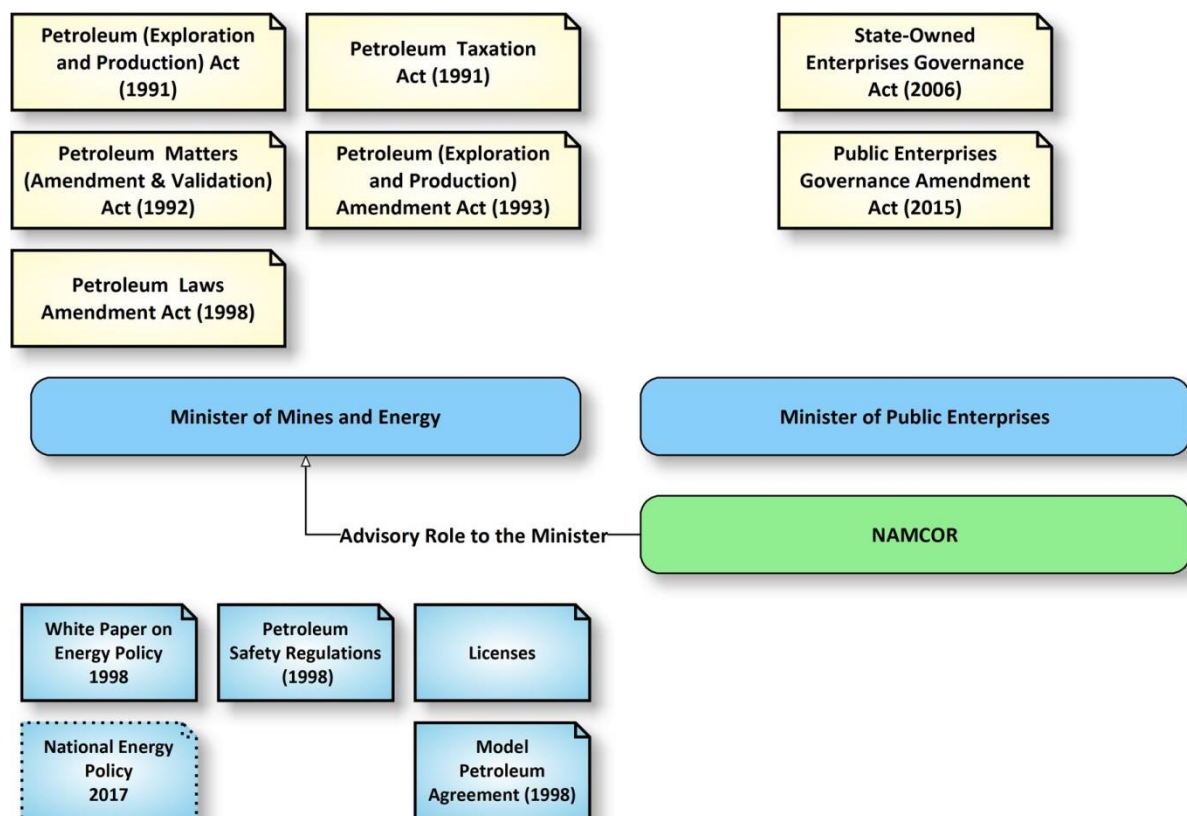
Petroleum (Exploration and Production) Act (1991)

Petroleum Taxation Act (1991)

State-Owned Enterprises Governance Act (2006)

Petroleum Matters (Amendment & Validation) Act (1992)

Petroleum (Exploration and Production) Amendment Act (1993)

Public Enterprises Governance Amendment Act (2015)

Petroleum Laws Amendment Act (1998)

Minister of Mines and Energy

Minister of Public Enterprises

Advisory Role to the Minister

NAMCOR

White Paper on Energy Policy 1998

Petroleum Safety Regulations (1998)

Licenses

National Energy Policy 2017

Model Petroleum Agreement (1998)